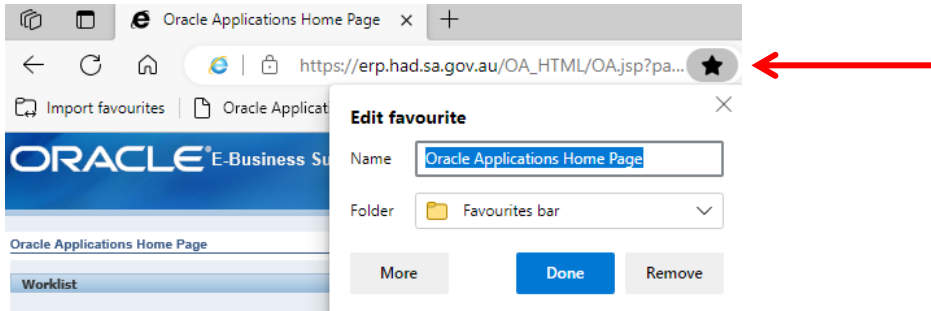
Oracle Applications Home Page

https://erp.had.sa.gov.au/OA_HTML/OA.jsp?pa...

Import favourites | Oracle Applicat

ORACLE E-Business Su

Oracle Applications Home Page

Worklist

Edit favourite

Name Oracle Applications Home Page

Folder Favourites bar

More Done Remove